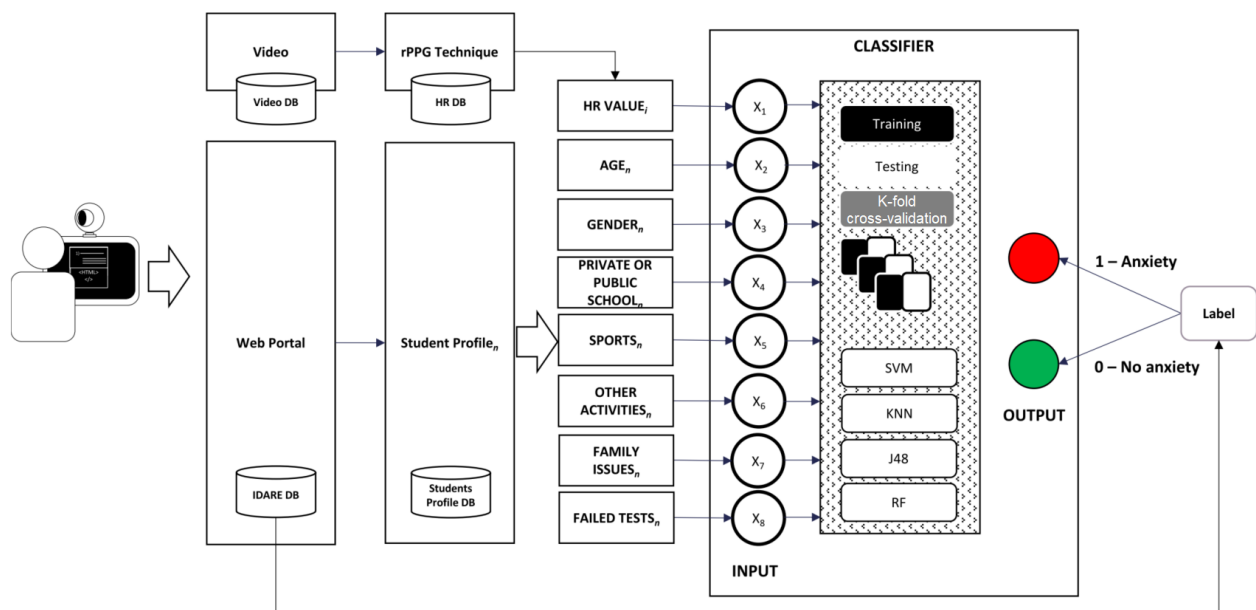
Video

Video DB

rPPG Technique

HR DB

<HTML>
</>

Web Portal

IDARE DB

Student Profile$_n$

Students Profile DB

HR VALUE$_i$

AGE$_n$

GENDER$_n$

PRIVATE OR PUBLIC SCHOOL$_n$

SPORTS$_n$

OTHER ACTIVITIES$_n$

FAMILY ISSUES$_n$

FAILED TESTS$_n$

CLASSIFIER

X$_1$

X$_2$

X$_3$

X$_4$

X$_5$

X$_6$

X$_7$

X$_8$

INPUT

Training

Testing

K-fold cross-validation

SVM

KNN

J48

RF

1 – Anxiety

0 – No anxiety

OUTPUT

Label